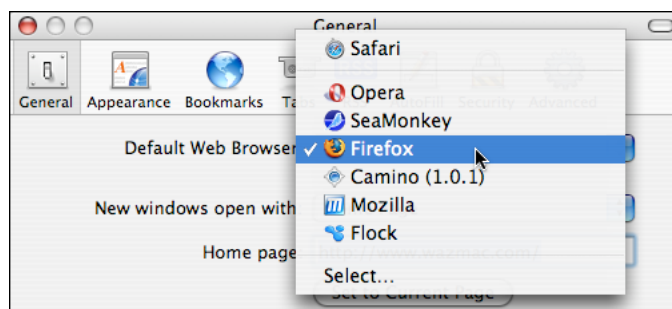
General

General Appearance Bookmarks Ta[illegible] AutoFill Security Advanced

Default Web Browser

New windows open with

Home page

Safari
Opera
SeaMonkey
✓ Firefox
Camino (1.0.1)
Mozilla
Flock
Select...

http://www.wazmac.com/

Set to Current Page